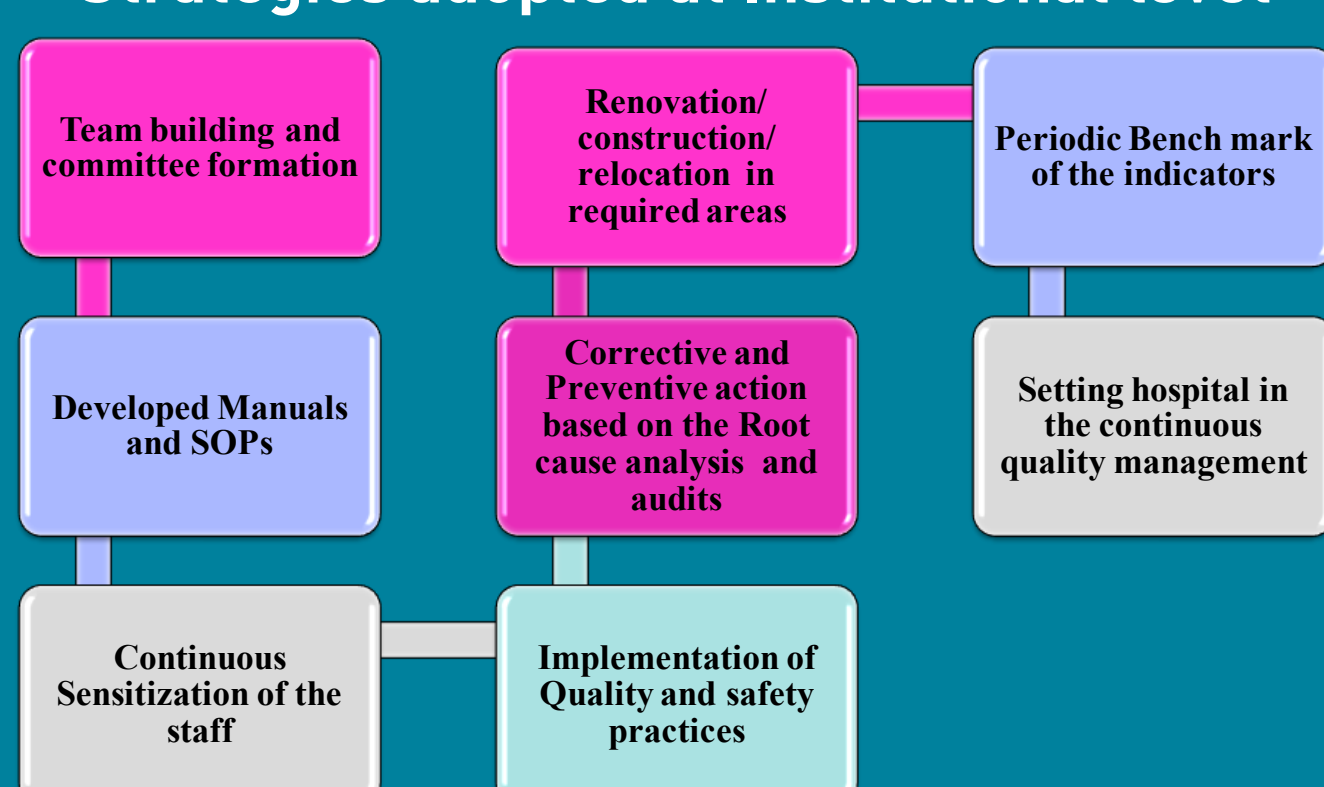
Strategies adopted at institutional level

Team building and committee formation

Developed Manuals and SOPs

Continuous Sensitization of the staff

Implementation of Quality and safety practices

Corrective and Preventive action based on the Root cause analysis and audits

Renovation/ construction/ relocation in required areas

Periodic Bench mark of the indicators

Setting hospital in the continuous quality management